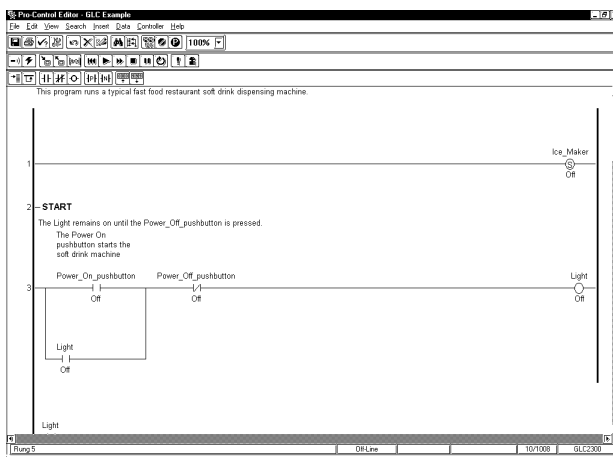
Pro-Control Editor - GLC Example

File Edit View Search Insert Data Controller Help

100%

This program runs a typical fast food restaurant soft drink dispensing machine.

1

Ice_Maker
S
Off

2 – START

The Light remains on until the Power_Off_pushbutton is pressed.

The Power On pushbutton starts the soft drink machine

3

Power_On_pushbutton
Off

Power_Off_pushbutton
Off

Light
Off

Light
Off

Light

Rung 5 | Off-Line | 10/1008 | GLC2300